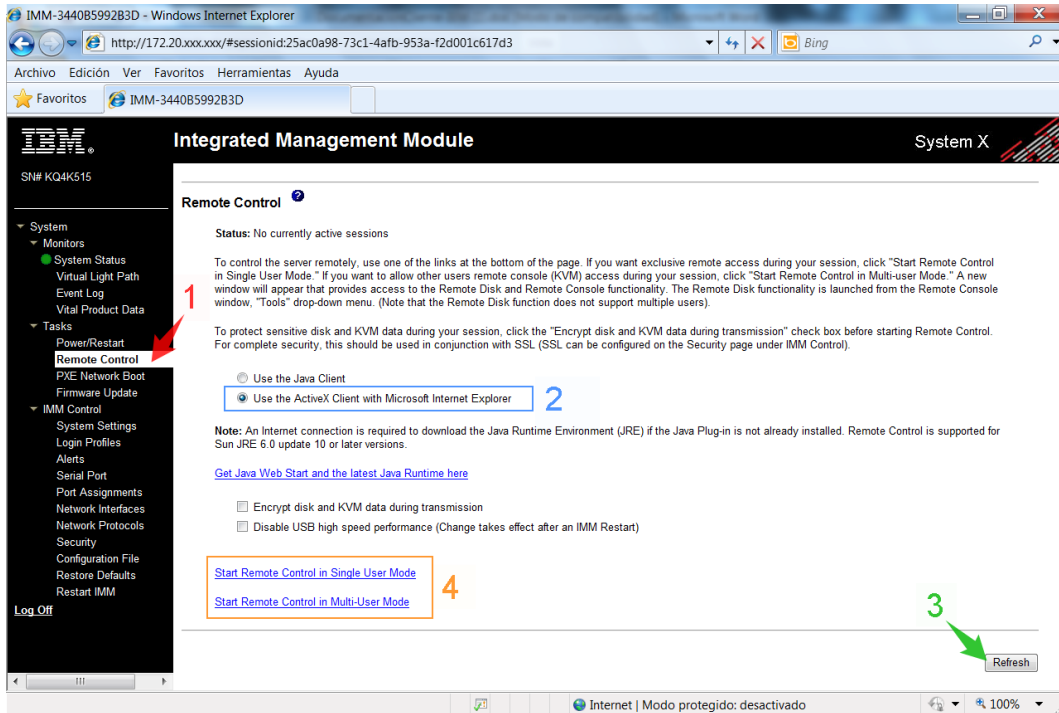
IMM-3440B5992B3D - Windows Internet Explorer

http://172.20.xxx.xxx/#sessionid:25ac0a98-73c1-4afb-953a-f2d001c617d3

Bing

Archivo Edición Ver Favoritos Herramientas Ayuda

Favoritos IMM-3440B5992B3D

IBM.

Integrated Management Module

System X

SN# KQ4K515

System
Monitors
System Status
Virtual Light Path
Event Log
Vital Product Data
Tasks
Power/Restart
Remote Control
PXE Network Boot
Firmware Update
IMM Control
System Settings
Login Profiles
Alerts
Serial Port
Port Assignments
Network Interfaces
Network Protocols
Security
Configuration File
Restore Defaults
Restart IMM
Log Off

1

Remote Control

**Status:** No currently active sessions

To control the server remotely, use one of the links at the bottom of the page. If you want exclusive remote access during your session, click "Start Remote Control in Single User Mode." If you want to allow other users remote console (KVM) access during your session, click "Start Remote Control in Multi-user Mode." A new window will appear that provides access to the Remote Disk and Remote Console functionality. The Remote Disk functionality is launched from the Remote Console window, "Tools" drop-down menu. (Note that the Remote Disk function does not support multiple users).

To protect sensitive disk and KVM data during your session, click the "Encrypt disk and KVM data during transmission" check box before starting Remote Control. For complete security, this should be used in conjunction with SSL (SSL can be configured on the Security page under IMM Control).

Use the Java Client
Use the ActiveX Client with Microsoft Internet Explorer

2

**Note:** An Internet connection is required to download the Java Runtime Environment (JRE) if the Java Plug-in is not already installed. Remote Control is supported for Sun JRE 6.0 update 10 or later versions.

Get Java Web Start and the latest Java Runtime here

Encrypt disk and KVM data during transmission
Disable USB high speed performance (Change takes effect after an IMM Restart)

Start Remote Control in Single User Mode

Start Remote Control in Multi-User Mode

4

3

Refresh

Internet | Modo protegido: desactivado

100%